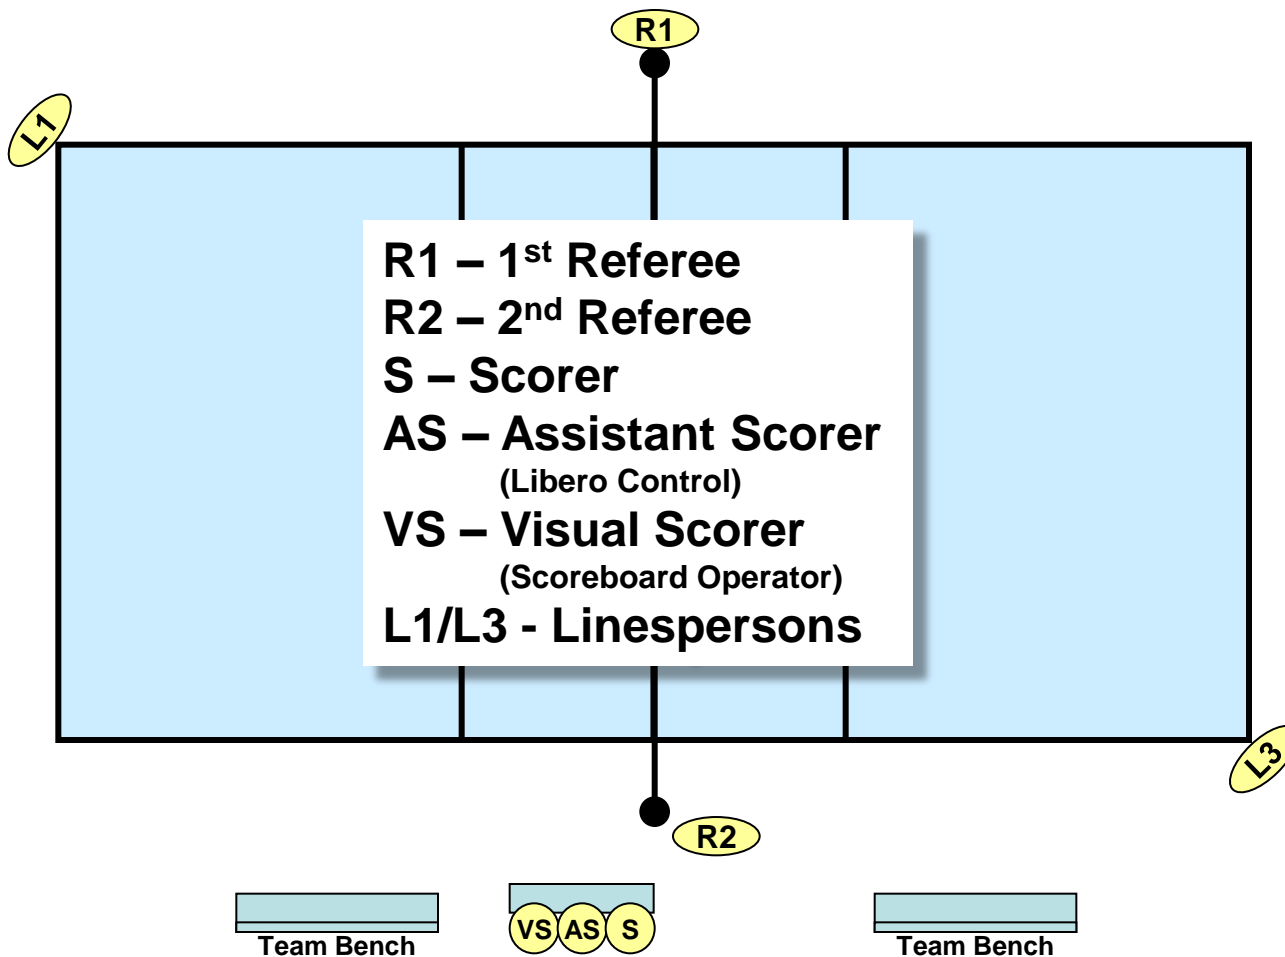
R1

L1

R1 – 1$^{st}$ Referee
R2 – 2$^{nd}$ Referee
S – Scorer
AS – Assistant Scorer
(Libero Control)
VS – Visual Scorer
(Scoreboard Operator)
L1/L3 - Linespersons

L3

R2

Team Bench

VS AS S

Team Bench